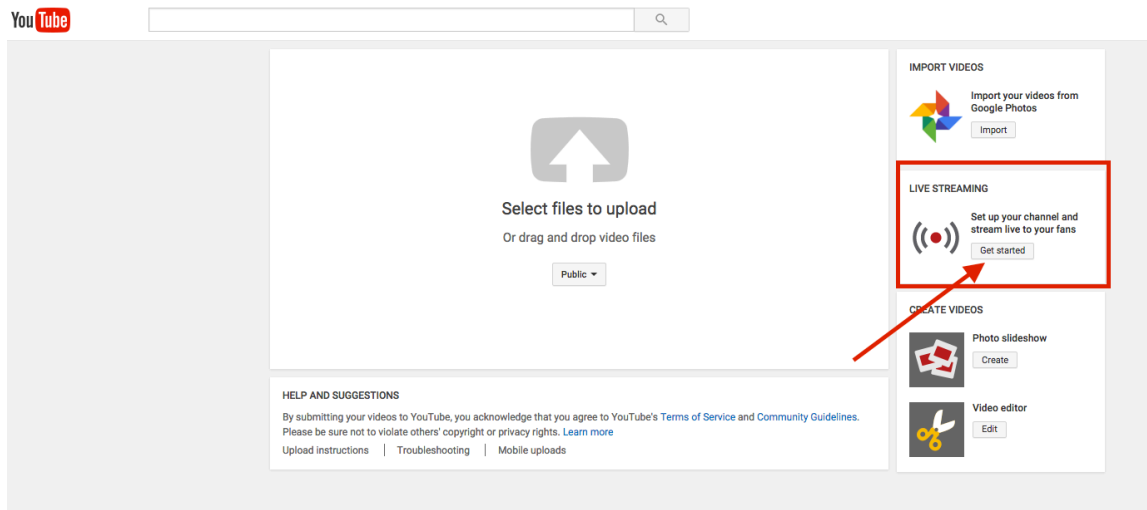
YouTube

Select files to upload

Or drag and drop video files

Public

HELP AND SUGGESTIONS

By submitting your videos to YouTube, you acknowledge that you agree to YouTube's Terms of Service and Community Guidelines. Please be sure not to violate others' copyright or privacy rights. Learn more

Upload instructions | Troubleshooting | Mobile uploads

IMPORT VIDEOS

Import your videos from Google Photos

Import

LIVE STREAMING

Set up your channel and stream live to your fans

Get started

CREATE VIDEOS

Photo slideshow

Create

Video editor

Edit